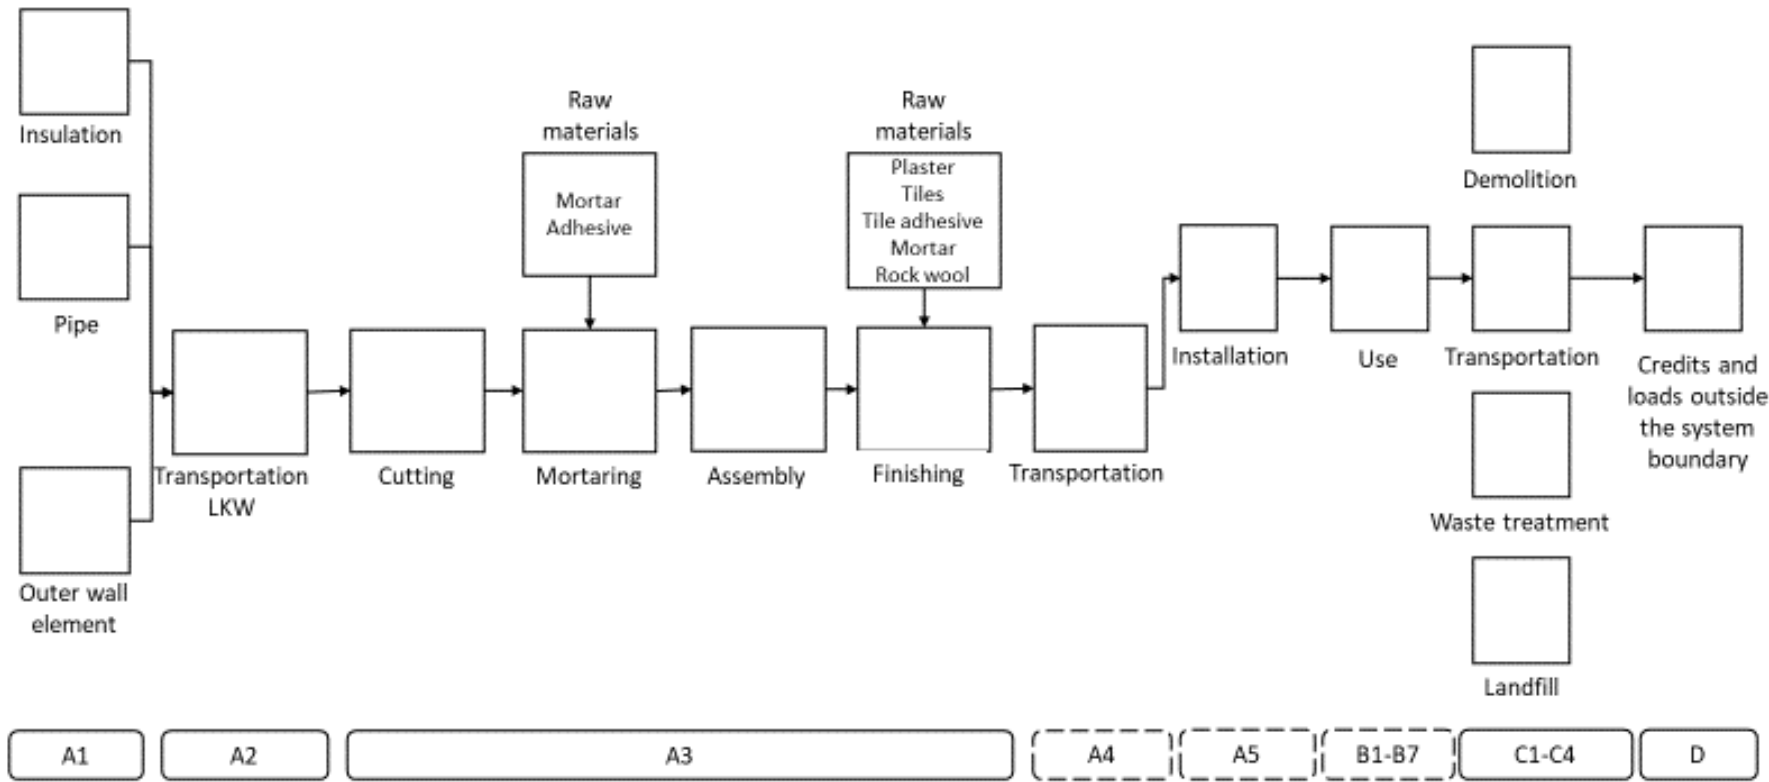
Insulation

Pipe

Outer wall element

Transportation LKW

Cutting

Raw materials

Mortar Adhesive

Mortaring

Assembly

Raw materials

Plaster Tiles Tile adhesive Mortar Rock wool

Finishing

Transportation

Installation

Use

Demolition

Transportation

Waste treatment

Landfill

Credits and loads outside the system boundary

A1

A2

A3

A4

A5

B1-B7

C1-C4

D